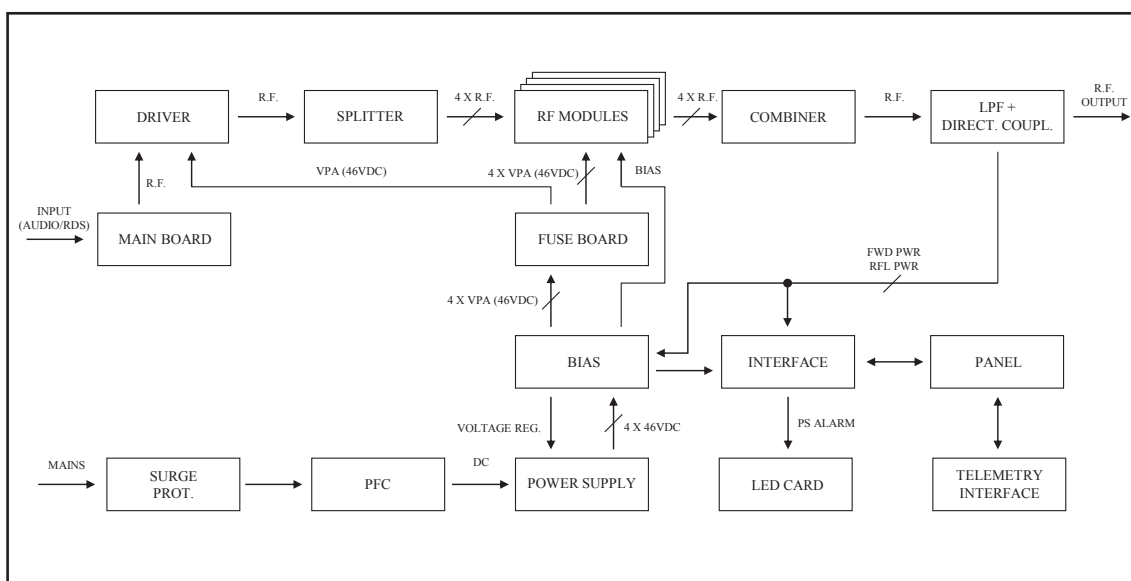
DRIVER

R.F.

SPLITTER

4 X R.F.

RF MODULES

4 X R.F.

COMBINER

R.F.

LPF + DIRECT. COUPL.

R.F. OUTPUT

R.F.

VPA (46VDC)

4 X VPA (46VDC)

BIAS

INPUT (AUDIO/RDS)

MAIN BOARD

FUSE BOARD

FWD PWR RFL PWR

4 X VPA (46VDC)

BIAS

INTERFACE

PANEL

VOLTAGE REG.

4 X 46VDC

PS ALARM

MAINS

SURGE PROT.

PFC

DC

POWER SUPPLY

LED CARD

TELEMETRY INTERFACE